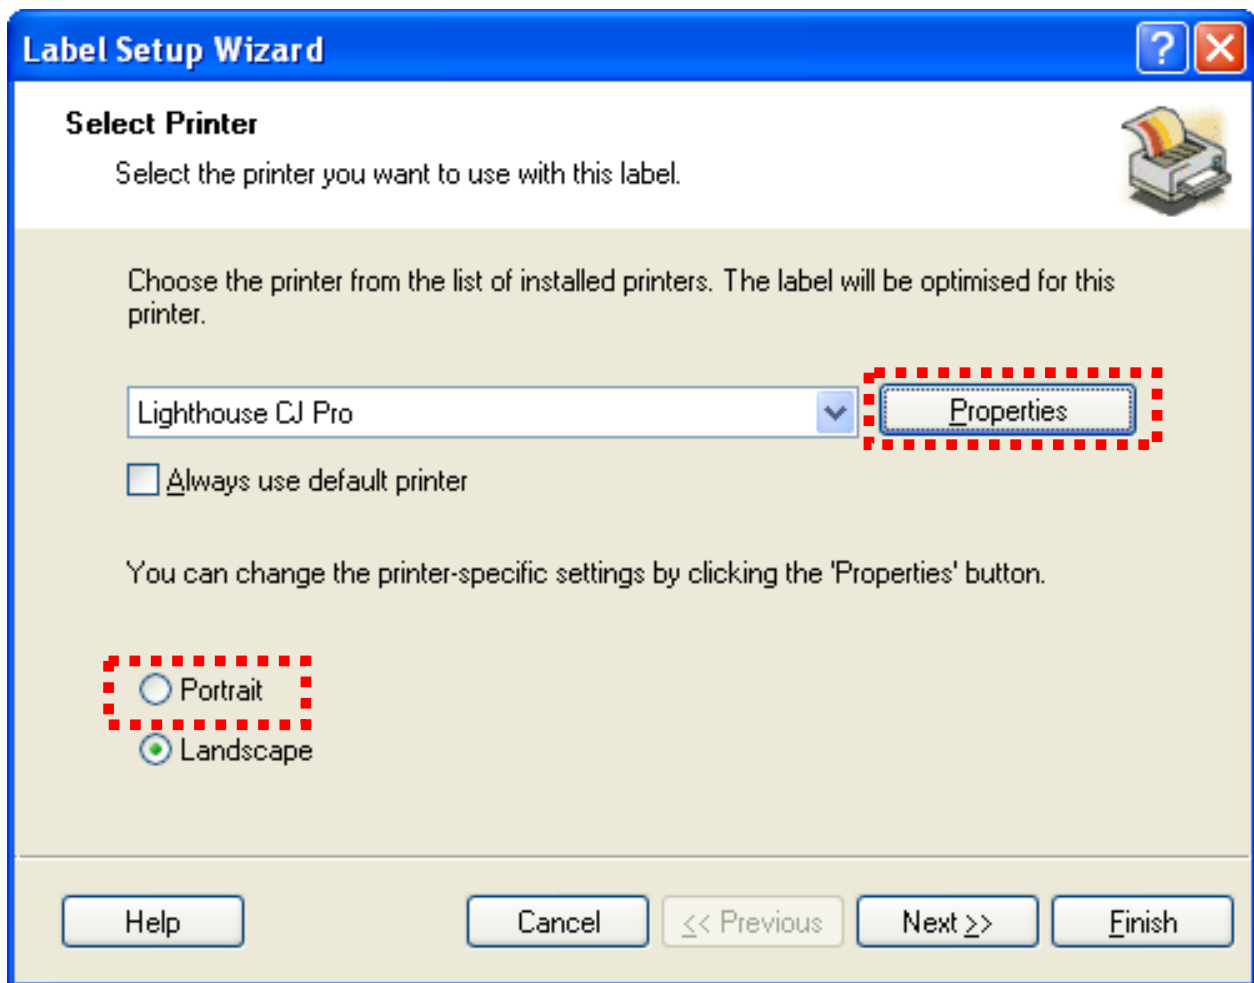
Label Setup Wizard

?

Select Printer

Select the printer you want to use with this label.

Choose the printer from the list of installed printers. The label will be optimised for this printer.

Lighthouse CJ Pro

Properties

Always use default printer

You can change the printer-specific settings by clicking the 'Properties' button.

Portrait

Landscape

Help

Cancel

<< Previous

Next >>

Finish